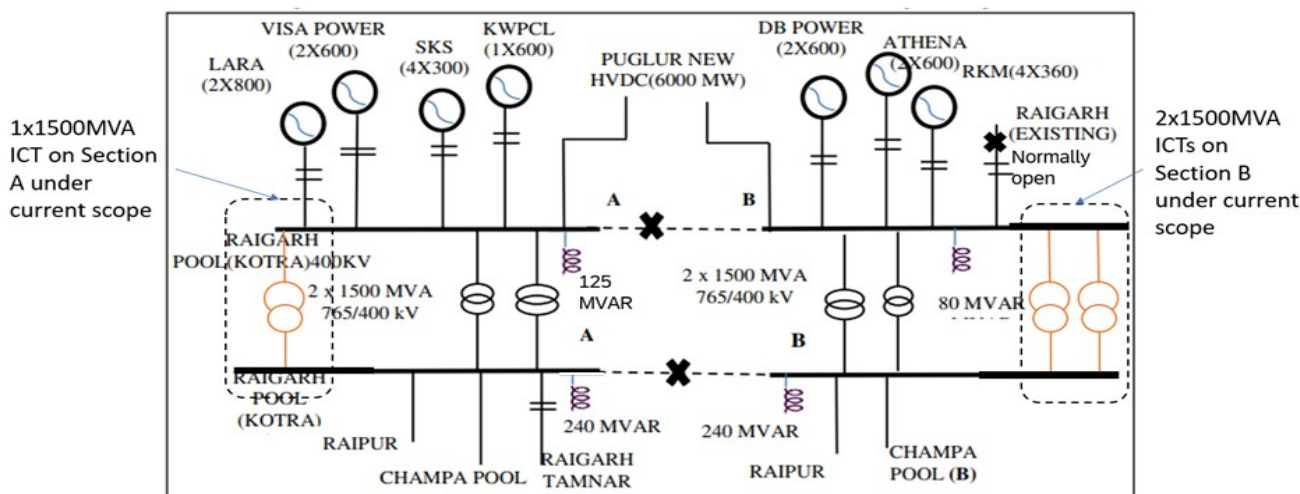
1x1500MVA ICT on Section A under current scope

LARA (2X800)

VISA POWER (2X600)

SKS (4X300)

KWPCL (1X600)

PUGLUR NEW HVDC(6000 MW)

DB POWER (2X600)

ATHENA (2X600)

RKM(4X360)

RAIGARH (EXISTING)

Normally open

2x1500MVA ICTs on Section B under current scope

A

B

RAIGARH POOL(KOTRA)400KV

125 MVAR

2 x 1500 MVA 765/400 kV

2 x 1500 MVA 765/400 kV

80 MVAR

A

B

RAIGARH POOL (KOTRA)

RAIPUR

CHAMPA POOL

240 MVAR

RAIGARH TAMNAR

240 MVAR

RAIPUR

CHAMPA POOL (B)